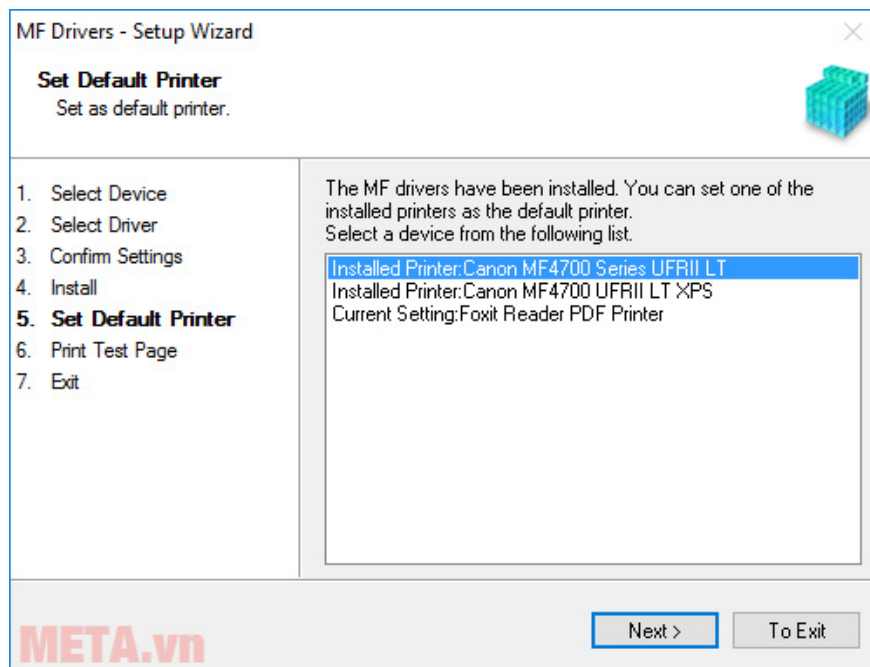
MF Drivers - Setup Wizard

Set Default Printer
Set as default printer.

1. Select Device
2. Select Driver
3. Confirm Settings
4. Install
5. Set Default Printer
6. Print Test Page
7. Exit

The MF drivers have been installed. You can set one of the installed printers as the default printer.
Select a device from the following list.

Installed Printer:Canon MF4700 Series UFRII LT
Installed Printer:Canon MF4700 UFRII LT XPS
Current Setting:Foxit Reader PDF Printer

META.vn

Next >
To Exit